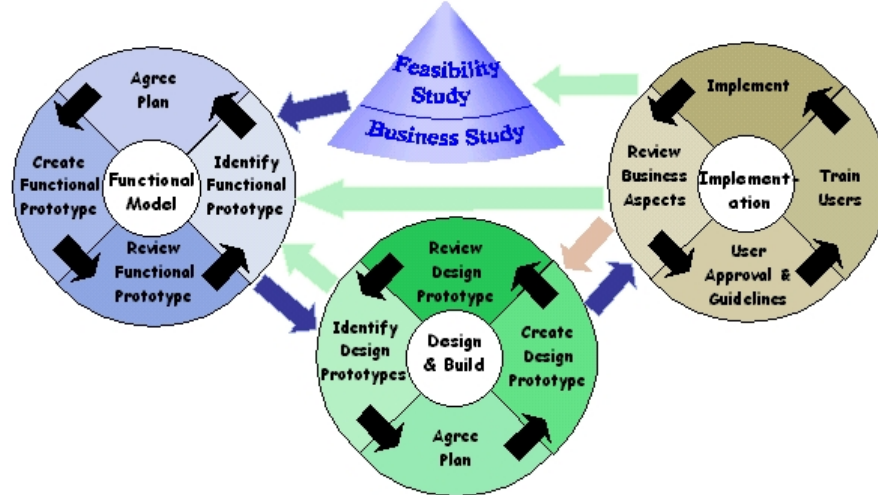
Feasibility Study

Business Study

Agree Plan

Create Functional Prototype

Functional Model

Identify Functional Prototype

Review Functional Prototype

Implement

Review Business Aspects

Implementation

Train Users

User Approval & Guidelines

Review Design Prototype

Identify Design Prototypes

Design & Build

Create Design Prototype

Agree Plan